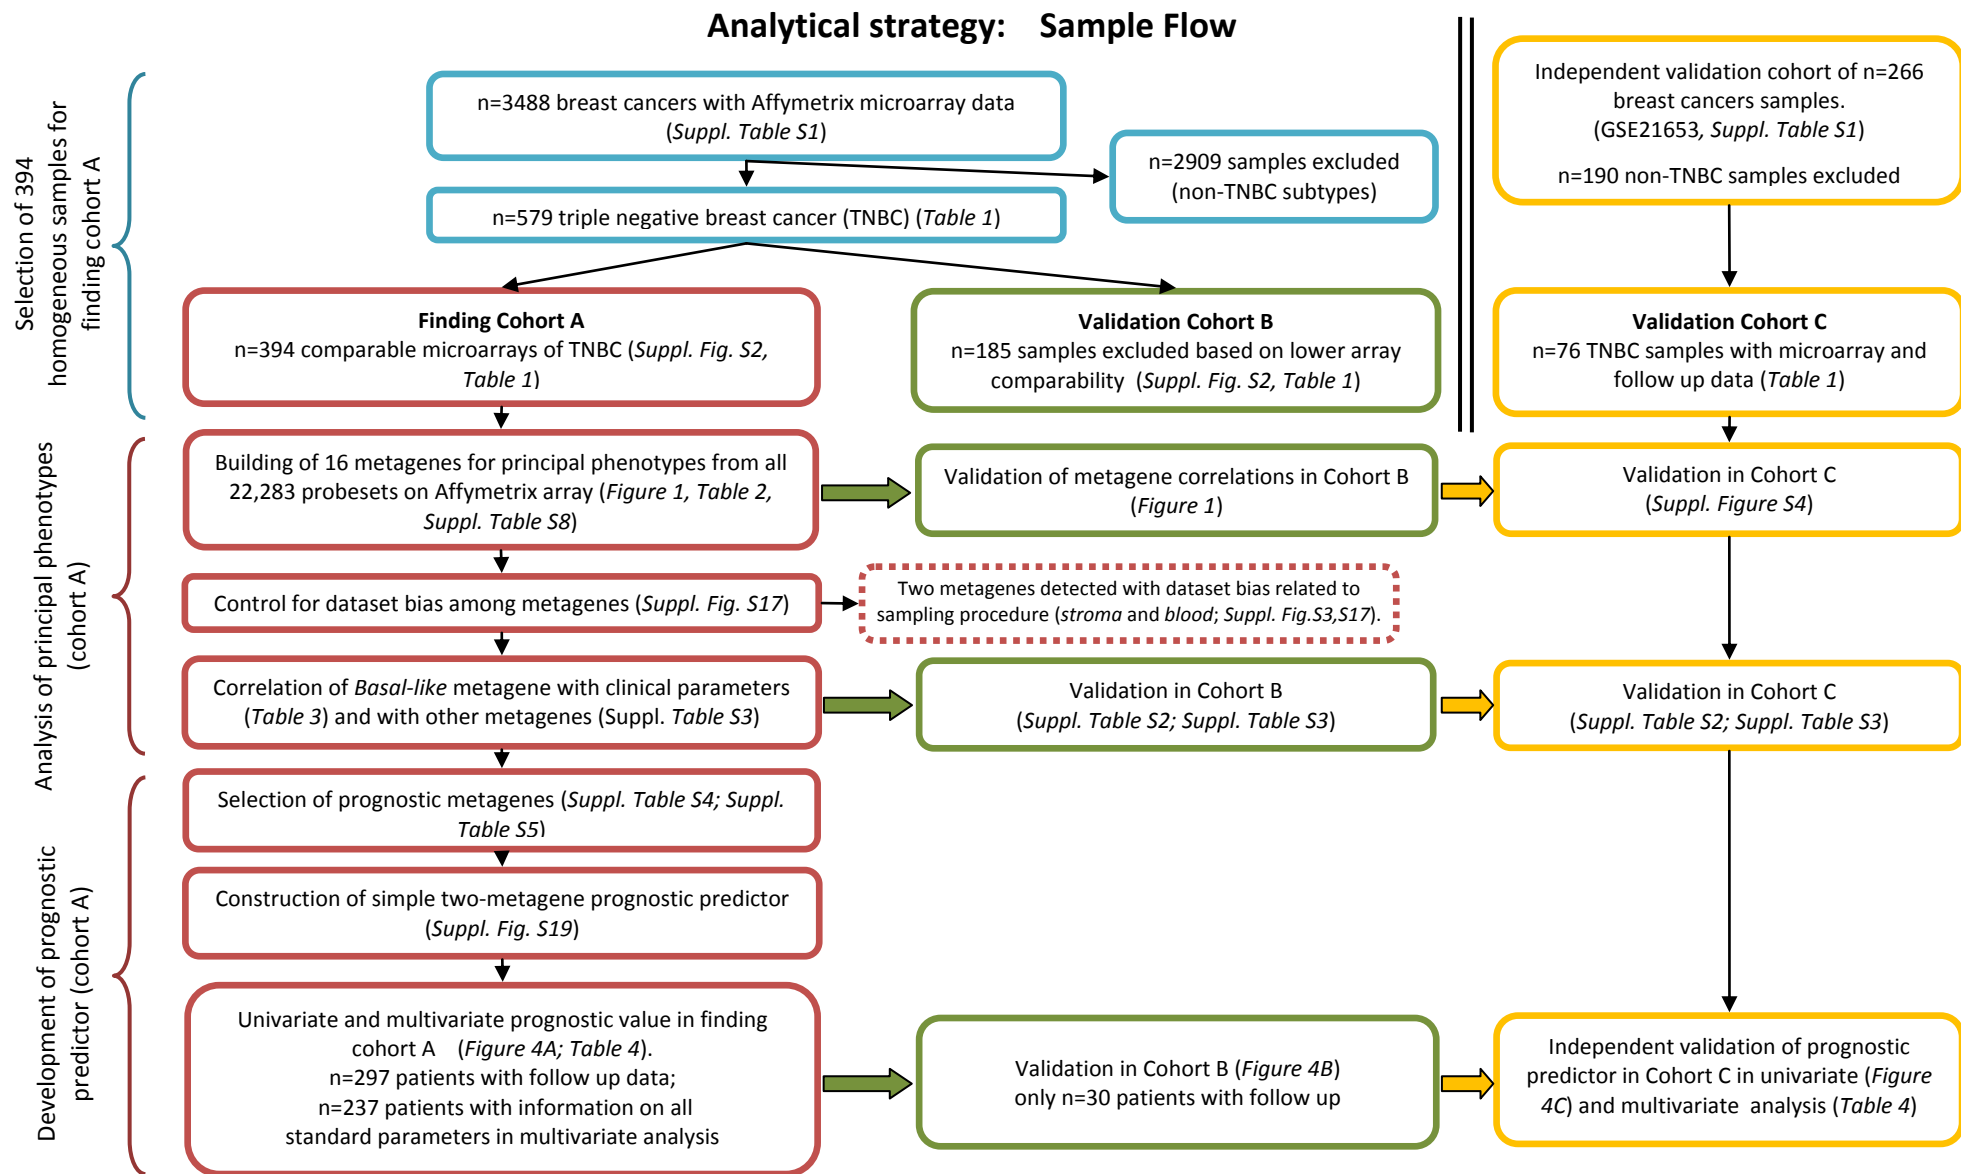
Analytical strategy: Sample Flow

Selection of 394 homogeneous samples for finding cohort A

n=3488 breast cancers with Affymetrix microarray data (*Suppl. Table S1*)

n=2909 samples excluded (non-TNBC subtypes)

n=579 triple negative breast cancer (TNBC) (*Table 1*)

Independent validation cohort of n=266 breast cancers samples. (GSE21653*, Suppl. Table S1*)

n=190 non-TNBC samples excluded

**Finding Cohort A**
n=394 comparable microarrays of TNBC (*Suppl. Fig. S2, Table 1*)

**Validation Cohort B**
n=185 samples excluded based on lower array comparability (*Suppl. Fig. S2, Table 1*)

**Validation Cohort C**
n=76 TNBC samples with microarray and follow up data (*Table 1*)

Analysis of principal phenotypes (cohort A)

Building of 16 metagenes for principal phenotypes from all 22,283 probesets on Affymetrix array (*Figure 1, Table 2, Suppl. Table S8*)

Validation of metagene correlations in Cohort B (*Figure 1*)

Validation in Cohort C (*Suppl. Figure S4*)

Control for dataset bias among metagenes (*Suppl. Fig. S17*)

Two metagenes detected with dataset bias related to sampling procedure (*stroma* and *blood*; *Suppl. Fig.S3,S17*).

Correlation of *Basal-like* metagene with clinical parameters (*Table 3*) and with other metagenes (Suppl. *Table S3*)

Validation in Cohort B (*Suppl. Table S2; Suppl. Table S3*)

Validation in Cohort C (*Suppl. Table S2; Suppl. Table S3*)

Development of prognostic predictor (cohort A)

Selection of prognostic metagenes (*Suppl. Table S4; Suppl. Table S5*)

Construction of simple two-metagene prognostic predictor (*Suppl. Fig. S19*)

Univariate and multivariate prognostic value in finding cohort A (*Figure 4A; Table 4*).
n=297 patients with follow up data;
n=237 patients with information on all standard parameters in multivariate analysis

Validation in Cohort B (*Figure 4B*)
only n=30 patients with follow up

Independent validation of prognostic predictor in Cohort C in univariate (*Figure 4C*) and multivariate analysis (*Table 4*)